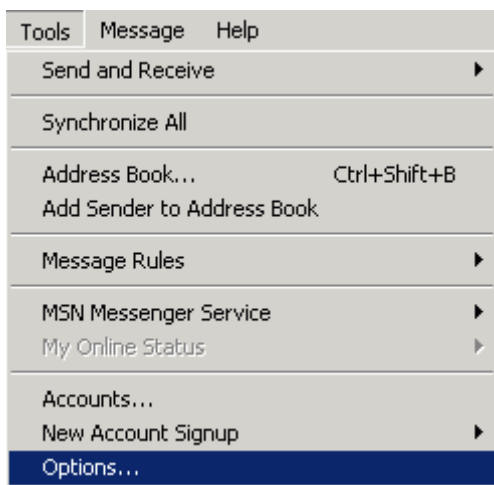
Tools Message Help

Send and Receive

Synchronize All

Address Book... Ctrl+Shift+B
Add Sender to Address Book

Message Rules

MSN Messenger Service
My Online Status

Accounts...
New Account Signup
Options...